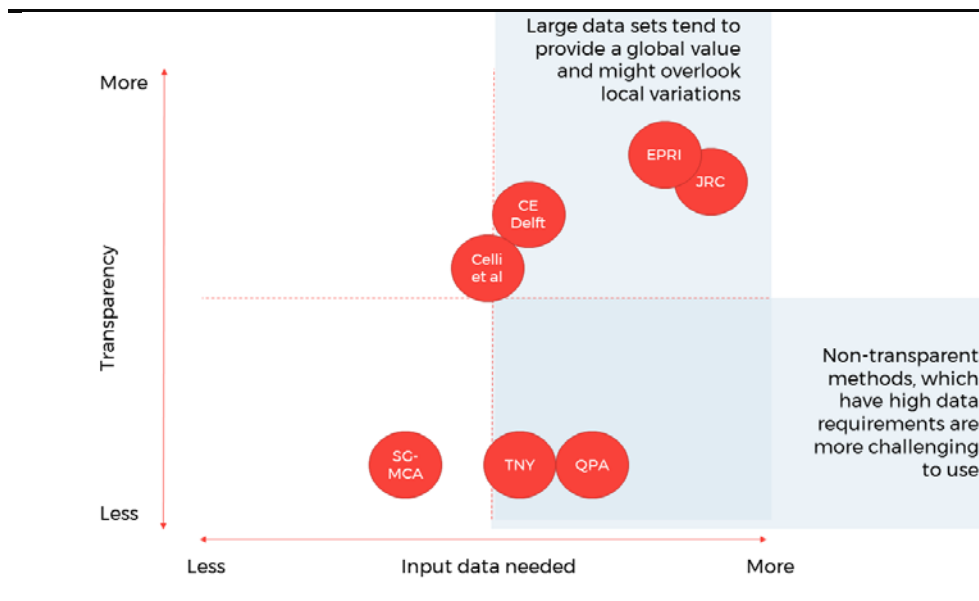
Large data sets tend to provide a global value and might overlook local variations

More

EPRI

JRC

CE Delft

Celli et al

Transparency

Non-transparent methods, which have high data requirements are more challenging to use

SG-MCA

TNY

QPA

Less

Less

Input data needed

More